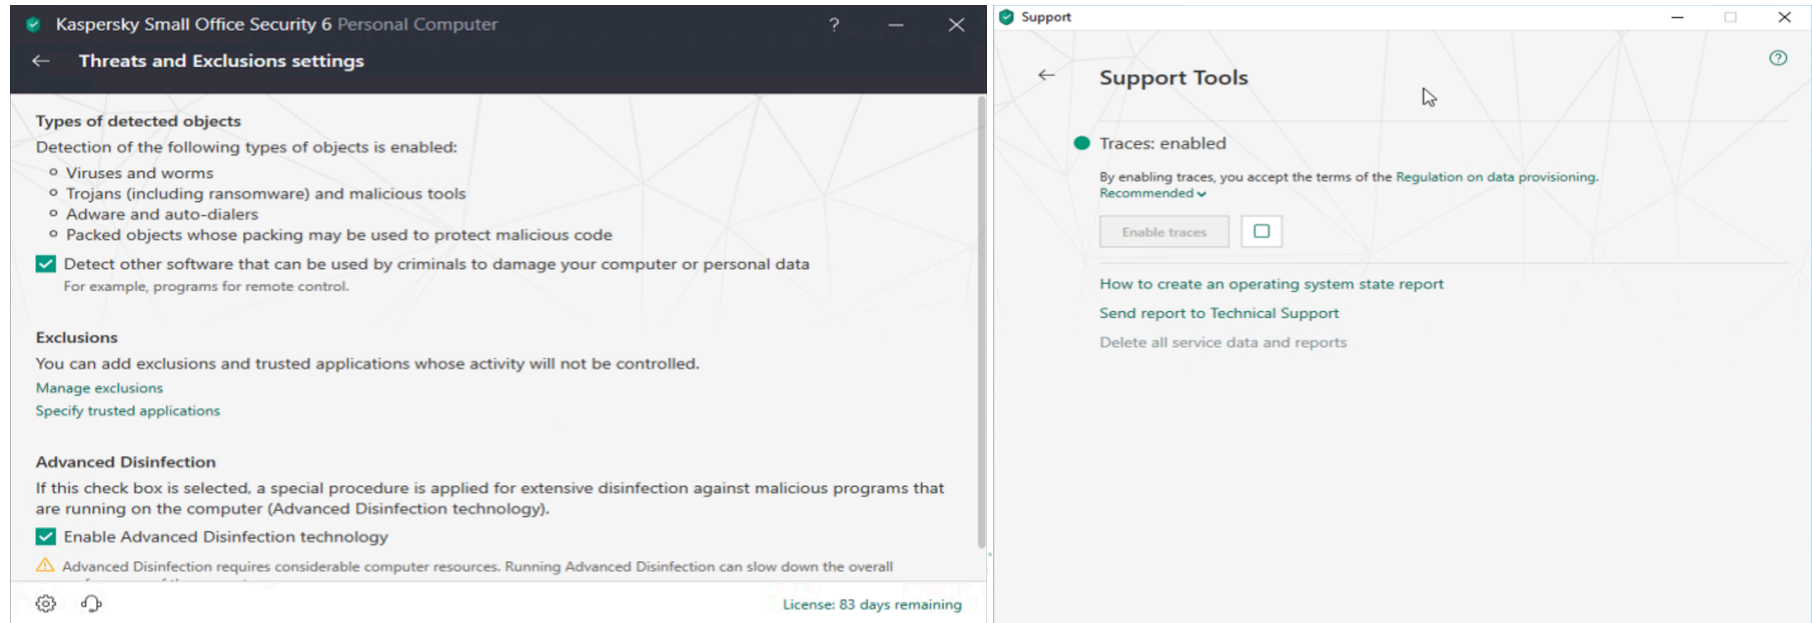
Kaspersky Small Office Security 6 Personal Computer

?

Threats and Exclusions settings

Types of detected objects

Detection of the following types of objects is enabled:

- Viruses and worms
- Trojans (including ransomware) and malicious tools
- Adware and auto-dialers
- Packed objects whose packing may be used to protect malicious code

Detect other software that can be used by criminals to damage your computer or personal data

For example, programs for remote control.

Exclusions

You can add exclusions and trusted applications whose activity will not be controlled.

Manage exclusions

Specify trusted applications

Advanced Disinfection

If this check box is selected, a special procedure is applied for extensive disinfection against malicious programs that are running on the computer (Advanced Disinfection technology).

Enable Advanced Disinfection technology

Advanced Disinfection requires considerable computer resources. Running Advanced Disinfection can slow down the overall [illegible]

License: 83 days remaining

Support

Support Tools

Traces: enabled

By enabling traces, you accept the terms of the Regulation on data provisioning.

Recommended

Enable traces

How to create an operating system state report

Send report to Technical Support

Delete all service data and reports